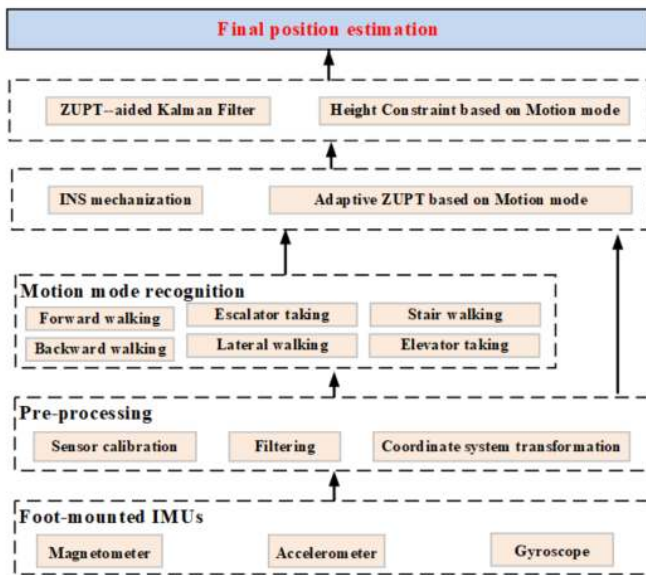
Final position estimation

ZUPT--aided Kalman Filter

Height Constraint based on Motion mode

INS mechanization

Adaptive ZUPT based on Motion mode

Motion mode recognition

Forward walking

Escalator taking

Stair walking

Backward walking

Lateral walking

Elevator taking

Pre-processing

Sensor calibration

Filtering

Coordinate system transformation

Foot-mounted IMUs

Magnetometer

Accelerometer

Gyroscope